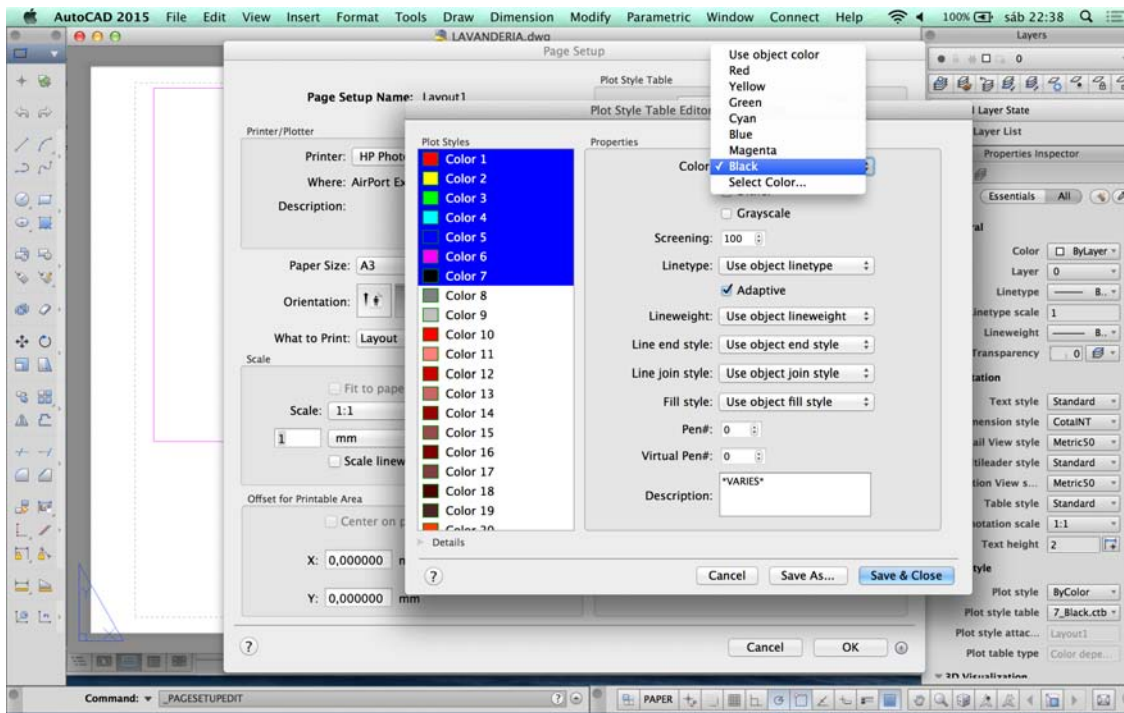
AutoCAD 2015 File Edit View Insert Format Tools Draw Dimension Modify Parametric Window Connect Help 100% sáb 22:38

LAVANDERIA.dwg

Page Setup

Layers

0

Page Setup Name: Layout1

Plot Style Table

Printer/Plotter

Printer: HP Phot

Where: AirPort Ex

Description:

Paper Size: A3

Orientation:

What to Print: Layout

Scale

Fit to pape

Scale: 1:1

1 mm

Scale linew

Offset for Printable Area

Center on p

X: 0,000000 m

Y: 0,000000 mm

Plot Style Table Editor

Plot Styles

Color 1
Color 2
Color 3
Color 4
Color 5
Color 6
Color 7
Color 8
Color 9
Color 10
Color 11
Color 12
Color 13
Color 14
Color 15
Color 16
Color 17
Color 18
Color 19
Color 20

Details

Properties

Color

Use object color
Red
Yellow
Green
Cyan
Blue
Magenta
✓ Black
Select Color...

Grayscale

Screening: 100

Linetype: Use object linetype

✓ Adaptive

Lineweight: Use object lineweight

Line end style: Use object end style

Line join style: Use object join style

Fill style: Use object fill style

Pen#: 0

Virtual Pen#: 0

Description: *VARIES*

?

Cancel Save As... Save & Close

?

Cancel OK

Layer State

Layer List

Properties Inspector

Essentials All

al

Color ByLayer
Layer 0
Linetype B...
inetype scale 1
Lineweight B...
Transparency 0

tation

Text style Standard
mension style CotaINT
ail View style Metric50
tileader style Standard
tion View s... Metric50
Table style Standard
otation scale 1:1
Text height 2

tyle

Plot style ByColor
Plot style table 7_Black.ctb
Plot style attac... Layout1
Plot table type Color depe...

3D Visualization

Command: _PAGESETUPEDIT

PAPER